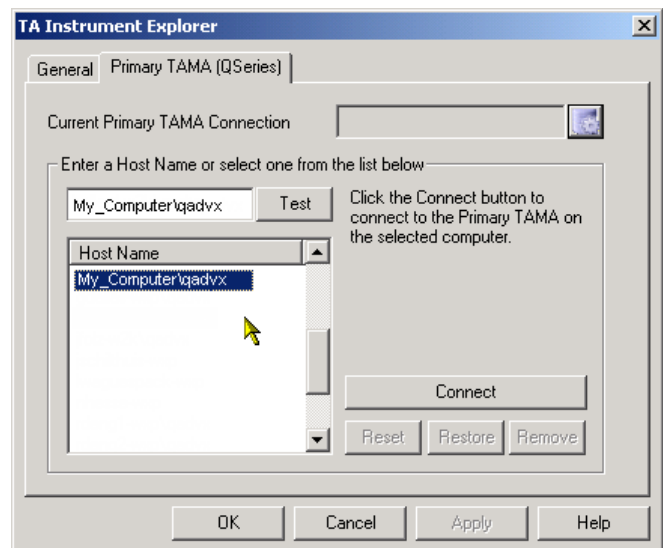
TA Instrument Explorer

General

Primary TAMA (QSeries)

Current Primary TAMA Connection

Enter a Host Name or select one from the list below

My_Computer\qadvx

Test

Click the Connect button to connect to the Primary TAMA on the selected computer.

Host Name

My_Computer\qadvx

Connect

Reset

Restore

Remove

OK

Cancel

Apply

Help